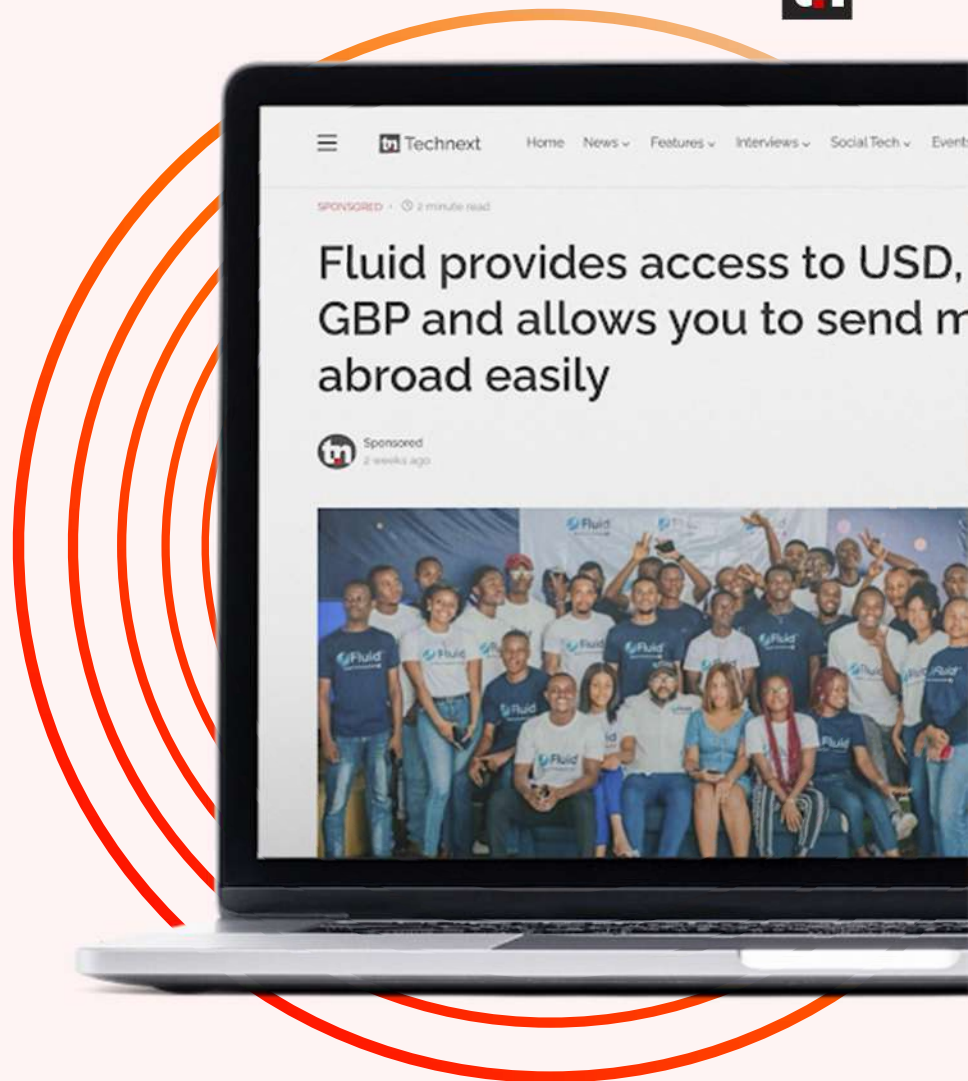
Technext

Home News Features Interviews Social Tech Events

SPONSORED · 2 minute read

Fluid provides access to USD, GBP and allows you to send m abroad easily

Sponsored
2 weeks ago

Fluid

Fluid

Fluid

Fluid

Fluid

Fluid

Fluid